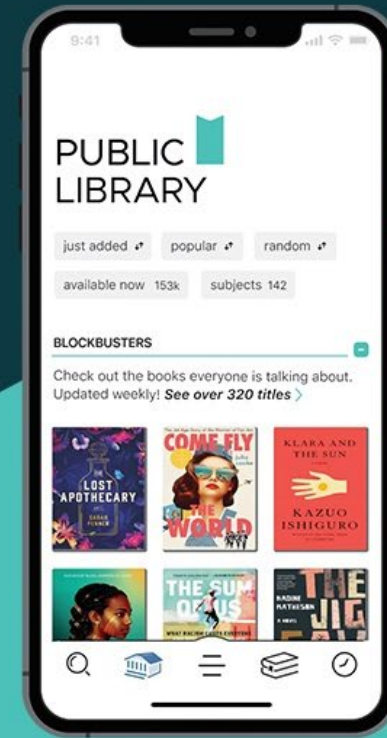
9:41

PUBLIC LIBRARY

just added

popular

random

available now 153k

subjects 142

BLOCKBUSTERS

Check out the books everyone is talking about. Updated weekly! See over 320 titles

THE LOST APOTHECARY
SARAH PENNER

COME FLY THE WORLD
Julia Cooke

KLARA AND THE SUN
KAZUO ISHIGURO

THE SUM OF US

NADINE MATHESON
THE JIG